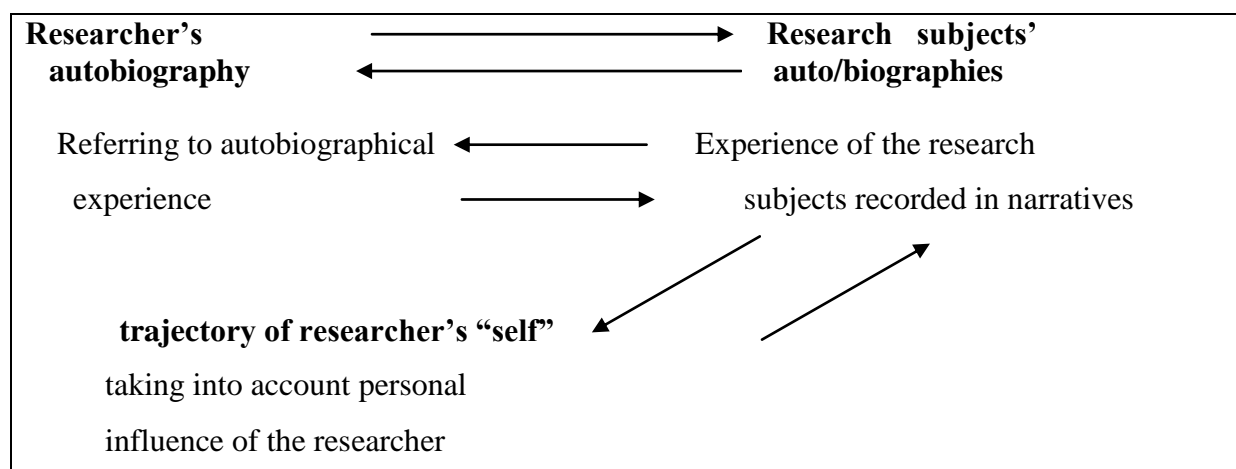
**Researcher's autobiography**

**Research subjects' auto/biographies**

Referring to autobiographical experience

Experience of the research subjects recorded in narratives

**trajectory of researcher's "self"**

taking into account personal influence of the researcher